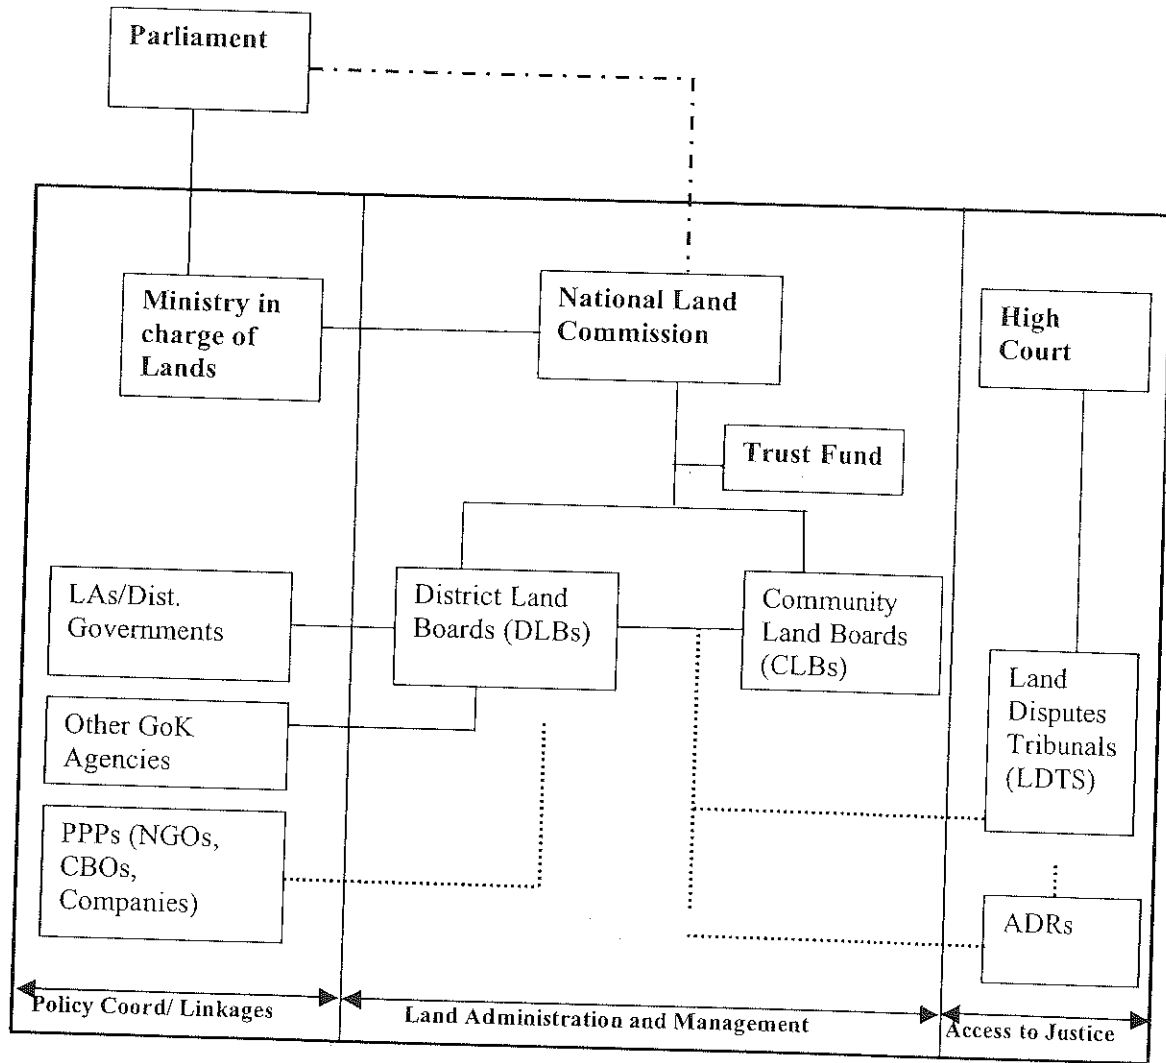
Parliament

Ministry in charge of Lands

National Land Commission

High Court

Trust Fund

LAs/Dist. Governments

District Land Boards (DLBs)

Community Land Boards (CLBs)

Other GoK Agencies

Land Disputes Tribunals (LDTS)

PPPs (NGOs, CBOs, Companies)

ADRs

Policy Coord/ Linkages

Land Administration and Management

Access to Justice